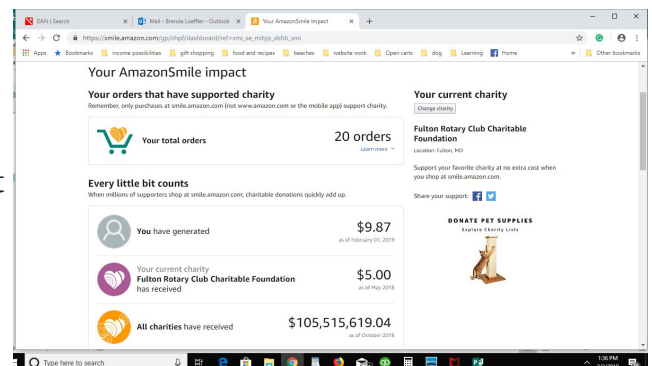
DAN | Search
Mail - Brenda Loeffler - Outlook
Your AmazonSmile Impact

https://smile.amazon.com/gp/chpf/dashboard/ref=smi_se_mityp_dshb_smi

Apps Bookmarks income possibilities gift shopping food and recipes beaches website work Open carts dog Learning Home Other bookmarks

Your AmazonSmile impact

Your orders that have supported charity
Remember, only purchases at smile.amazon.com (not www.amazon.com or the mobile app) support charity.

Your total orders
20 orders
Learn more

Every little bit counts
When millions of supporters shop at smile.amazon.com, charitable donations quickly add up.

You have generated
$9.87
as of February 01, 2019

Your current charity
Fulton Rotary Club Charitable Foundation
has received
$5.00
as of May 2018

All charities have received
$105,515,619.04
as of October 2018

Your current charity
Change charity
Fulton Rotary Club Charitable Foundation
Location: Fulton, MO
Support your favorite charity at no extra cost when you shop at smile.amazon.com.
Share your support:

DONATE PET SUPPLIES
Explore Charity Lists

Type here to search
1:36 PM